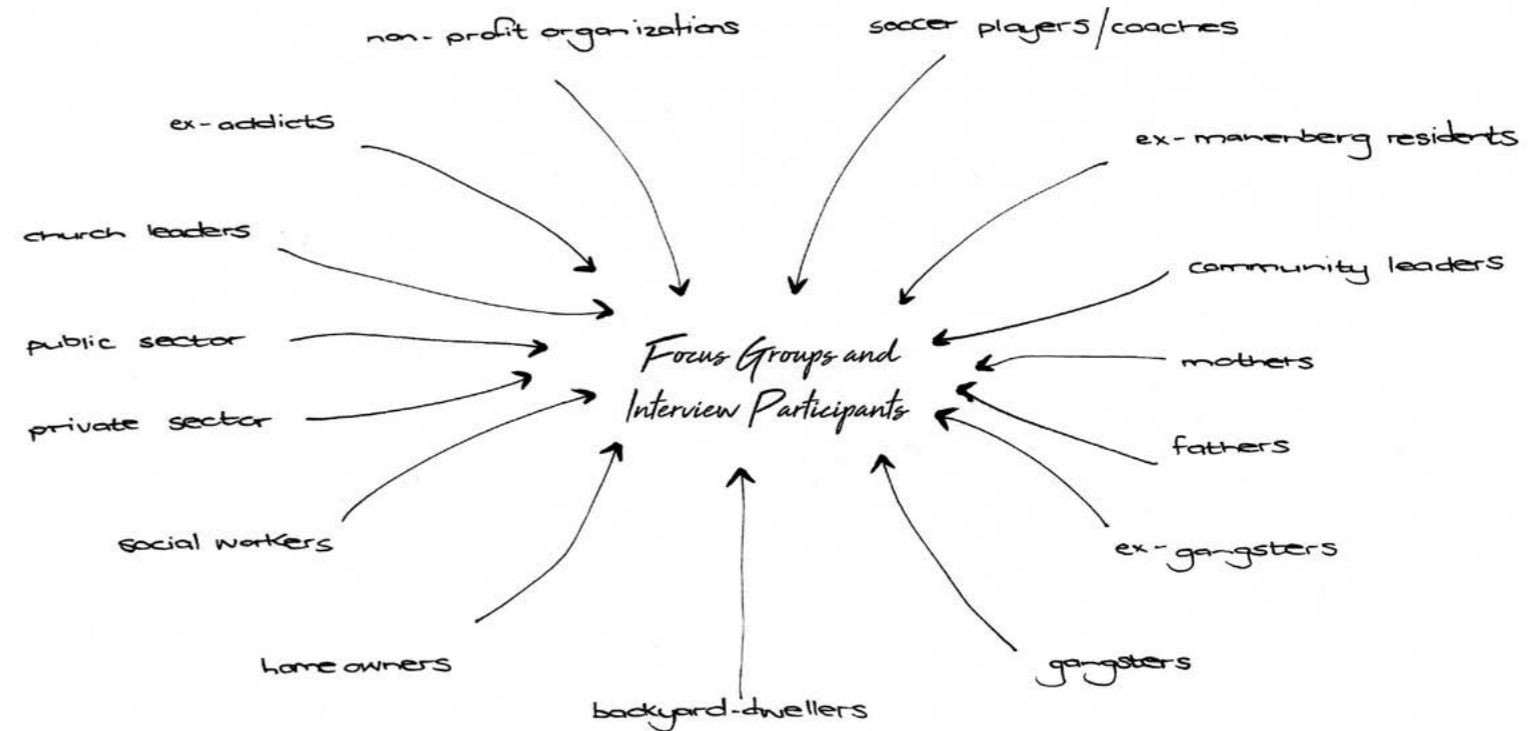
Focus Groups and Interview Participants

non-profit organizations

soccer players/coaches

ex-addicts

ex-manenberg residents

church leaders

community leaders

public sector

mothers

private sector

fathers

social workers

ex-gangsters

home owners

gangsters

backyard-dwellers